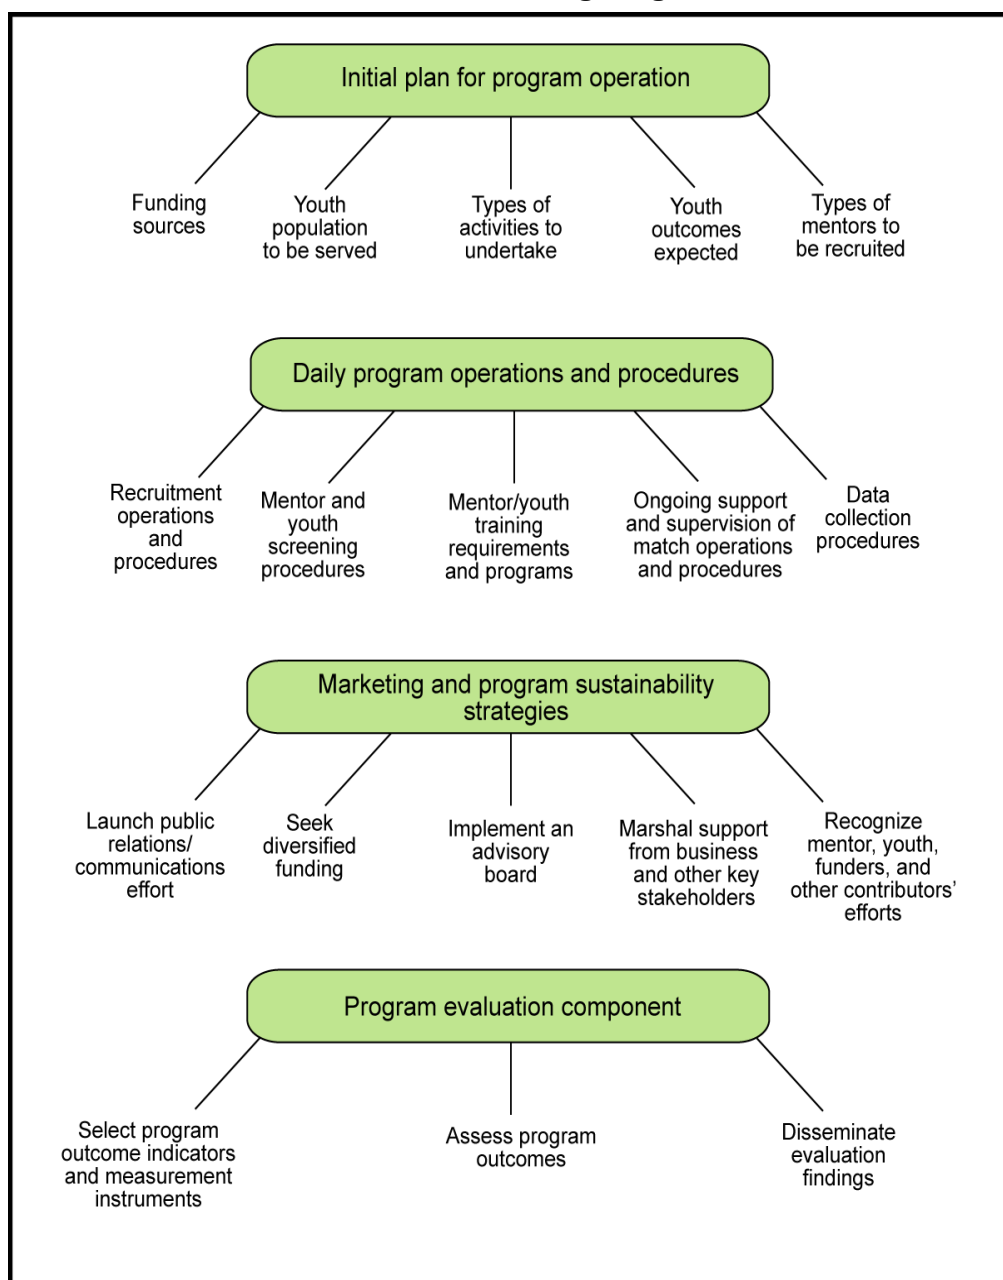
Initial plan for program operation

Funding sources

Youth population to be served

Types of activities to undertake

Youth outcomes expected

Types of mentors to be recruited

Daily program operations and procedures

Recruitment operations and procedures

Mentor and youth screening procedures

Mentor/youth training requirements and programs

Ongoing support and supervision of match operations and procedures

Data collection procedures

Marketing and program sustainability strategies

Launch public relations/ communications effort

Seek diversified funding

Implement an advisory board

Marshal support from business and other key stakeholders

Recognize mentor, youth, funders, and other contributors' efforts

Program evaluation component

Select program outcome indicators and measurement instruments

Assess program outcomes

Disseminate evaluation findings